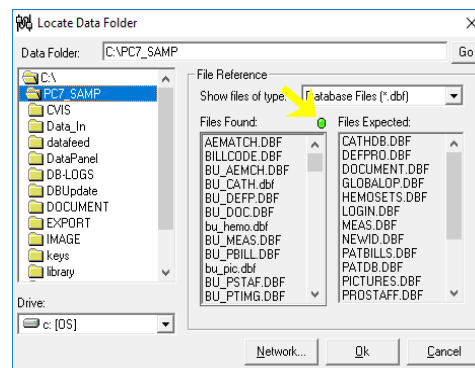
Locate Data Folder

Data Folder: C:\PC7_SAMP Go

C:\
PC7_SAMP
CVIS
Data_In
datafeed
DataPanel
DB-LOGS
DBUpdate
DOCUMENT
EXPORT
IMAGE
keys
library

Drive:
c: [OS]

File Reference
Show files of type: Database Files (*.dbf)

Files Found:
AEMATCH.DBF
BILLCODE.DBF
BU_AEMCH.DBF
BU_CATH.dbf
BU_DEFP.DBF
BU_DOC.DBF
bu_hemo.dbf
BU_MEAS.DBF
BU_PBILL.DBF
bu_pic.dbf
BU_PSTAF.DBF
BU_PTIMG.DBF

Files Expected:
CATHDB.DBF
DEFPRO.DBF
DOCUMENT.DBF
GLOBALOP.DBF
HEMOSETS.DBF
LOGIN.DBF
MEAS.DBF
NEWID.DBF
PATBILLS.DBF
PATDB.DBF
PICTURES.DBF
PROSTAFF.DBF

Network... Ok Cancel